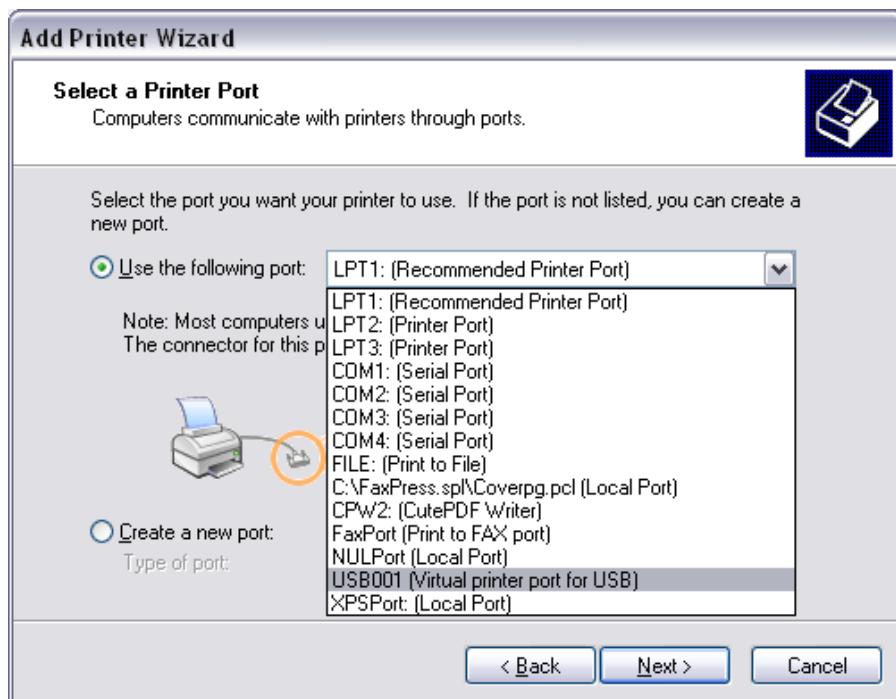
Add Printer Wizard

Select a Printer Port
Computers communicate with printers through ports.

Select the port you want your printer to use. If the port is not listed, you can create a new port.

Use the following port: LPT1: (Recommended Printer Port)

LPT1: (Recommended Printer Port)
LPT2: (Printer Port)
LPT3: (Printer Port)
COM1: (Serial Port)
COM2: (Serial Port)
COM3: (Serial Port)
COM4: (Serial Port)
FILE: (Print to File)
C:\FaxPress.spl\Coverpg.pcl (Local Port)
CPW2: (CutePDF Writer)
FaxPort (Print to FAX port)
NULPort (Local Port)
USB001 (Virtual printer port for USB)
XPSPort: (Local Port)

Note: Most computers u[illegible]
The connector for this p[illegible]

Create a new port:
Type of port:

< Back
Next >
Cancel